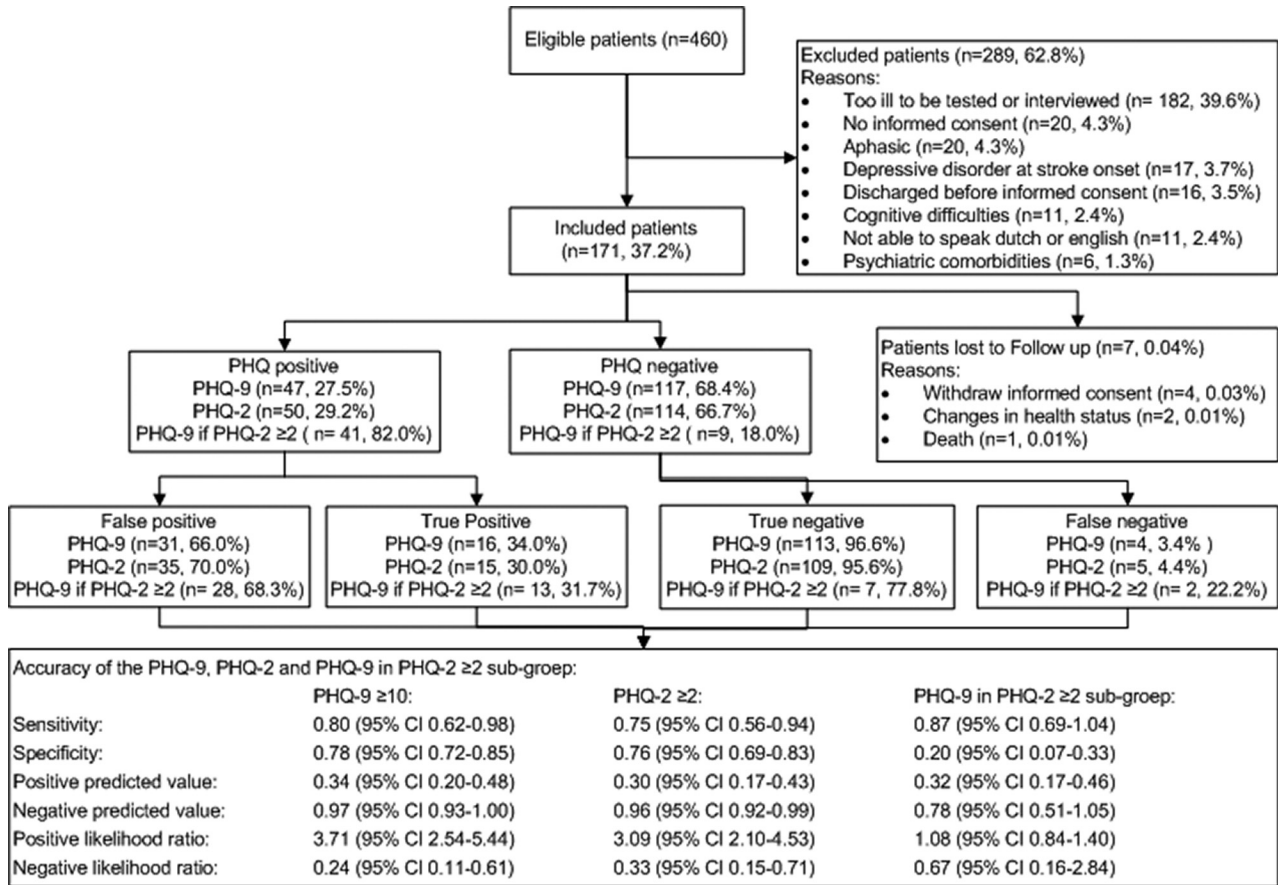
Eligible patients (n=460)

Excluded patients (n=289, 62.8%)
Reasons:
- Too ill to be tested or interviewed (n= 182, 39.6%)
- No informed consent (n=20, 4.3%)
- Aphasic (n=20, 4.3%)
- Depressive disorder at stroke onset (n=17, 3.7%)
- Discharged before informed consent (n=16, 3.5%)
- Cognitive difficulties (n=11, 2.4%)
- Not able to speak dutch or english (n=11, 2.4%)
- Psychiatric comorbidities (n=6, 1.3%)

Included patients (n=171, 37.2%)

PHQ positive
PHQ-9 (n=47, 27.5%)
PHQ-2 (n=50, 29.2%)
PHQ-9 if PHQ-2 ≥2 ( n= 41, 82.0%)

PHQ negative
PHQ-9 (n=117, 68.4%)
PHQ-2 (n=114, 66.7%)
PHQ-9 if PHQ-2 ≥2 ( n=9, 18.0%)

Patients lost to Follow up (n=7, 0.04%)
Reasons:
- Withdraw informed consent (n=4, 0.03%)
- Changes in health status (n=2, 0.01%)
- Death (n=1, 0.01%)

False positive
PHQ-9 (n=31, 66.0%)
PHQ-2 (n=35, 70.0%)
PHQ-9 if PHQ-2 ≥2 (n= 28, 68.3%)

True Positive
PHQ-9 (n=16, 34.0%)
PHQ-2 (n=15, 30.0%)
PHQ-9 if PHQ-2 ≥2 (n= 13, 31.7%)

True negative
PHQ-9 (n=113, 96.6%)
PHQ-2 (n=109, 95.6%)
PHQ-9 if PHQ-2 ≥2 (n= 7, 77.8%)

False negative
PHQ-9 (n=4, 3.4% )
PHQ-2 (n=5, 4.4%)
PHQ-9 if PHQ-2 ≥2 (n= 2, 22.2%)

Accuracy of the PHQ-9, PHQ-2 and PHQ-9 in PHQ-2 ≥2 sub-groep:

| | PHQ-9 ≥10: | PHQ-2 ≥2: | PHQ-9 in PHQ-2 ≥2 sub-groep: |
|---|---|---|---|
| Sensitivity: | 0.80 (95% CI 0.62-0.98) | 0.75 (95% CI 0.56-0.94) | 0.87 (95% CI 0.69-1.04) |
| Specificity: | 0.78 (95% CI 0.72-0.85) | 0.76 (95% CI 0.69-0.83) | 0.20 (95% CI 0.07-0.33) |
| Positive predicted value: | 0.34 (95% CI 0.20-0.48) | 0.30 (95% CI 0.17-0.43) | 0.32 (95% CI 0.17-0.46) |
| Negative predicted value: | 0.97 (95% CI 0.93-1.00) | 0.96 (95% CI 0.92-0.99) | 0.78 (95% CI 0.51-1.05) |
| Positive likelihood ratio: | 3.71 (95% CI 2.54-5.44) | 3.09 (95% CI 2.10-4.53) | 1.08 (95% CI 0.84-1.40) |
| Negative likelihood ratio: | 0.24 (95% CI 0.11-0.61) | 0.33 (95% CI 0.15-0.71) | 0.67 (95% CI 0.16-2.84) |